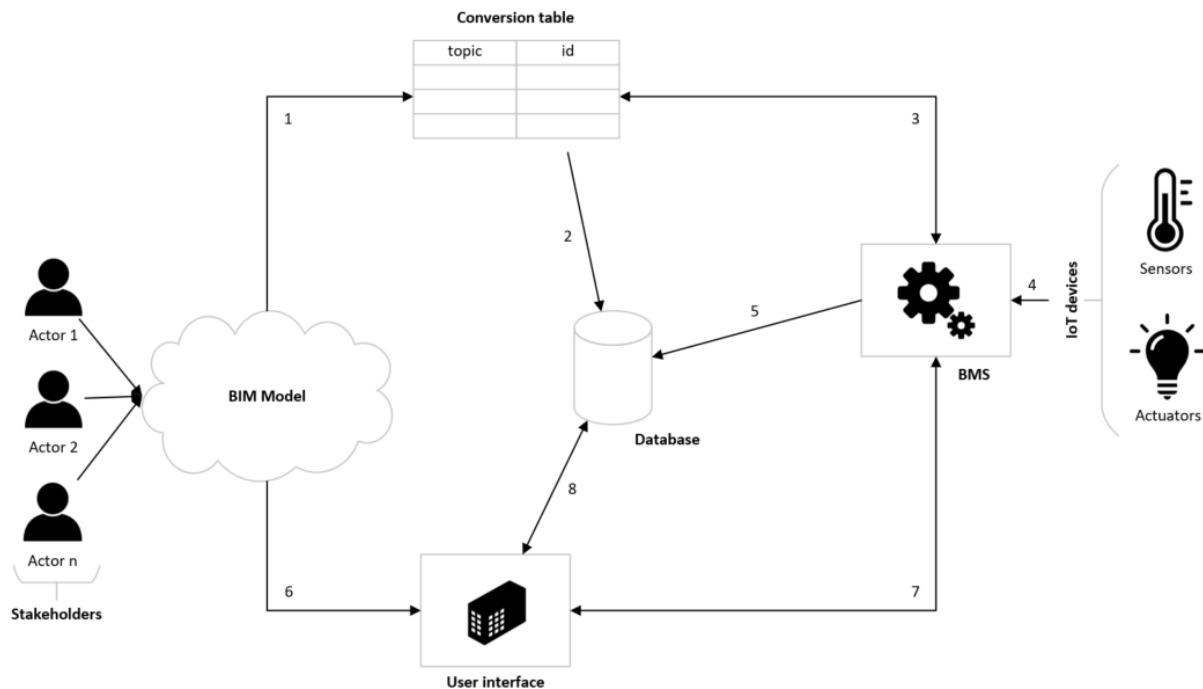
Conversion table

| topic | id |
|---|---|
| | |
| | |
| | |

1

3

2

Actor 1

Actor 2

Actor n

Stakeholders

BIM Model

Database

5

4

BMS

IoT devices

Sensors

Actuators

8

6

7

User interface